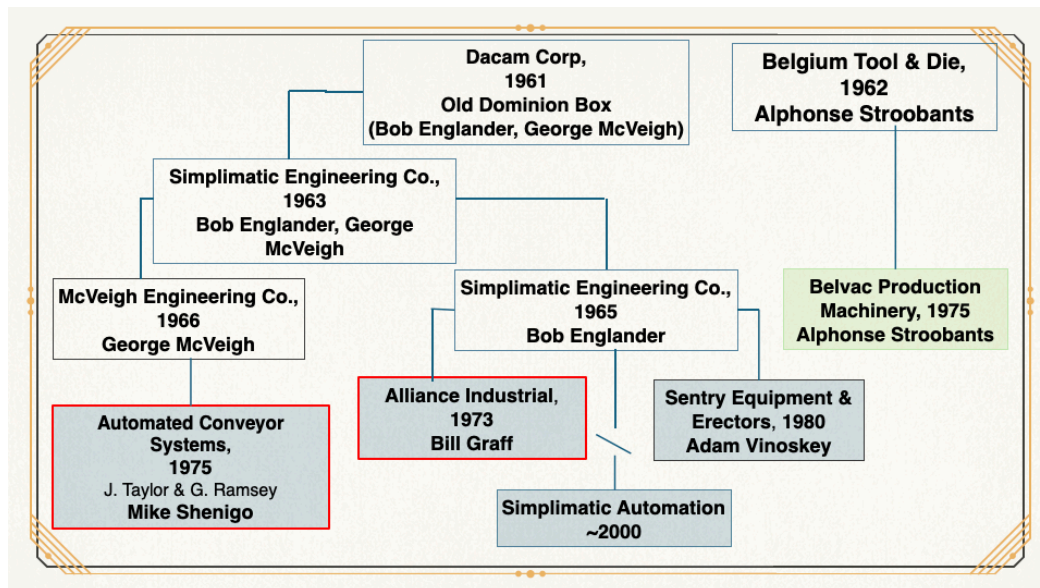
Dacam Corp, 1961
Old Dominion Box
(Bob Englander, George McVeigh)

Belgium Tool & Die, 1962
Alphonse Stroobants

Simplimatic Engineering Co., 1963
Bob Englander, George McVeigh

McVeigh Engineering Co., 1966
George McVeigh

Simplimatic Engineering Co., 1965
Bob Englander

Belvac Production Machinery, 1975
Alphonse Stroobants

Automated Conveyor Systems, 1975
J. Taylor & G. Ramsey
Mike Shenigo

Alliance Industrial, 1973
Bill Graff

Sentry Equipment & Erectors, 1980
Adam Vinoskey

Simplimatic Automation ~2000